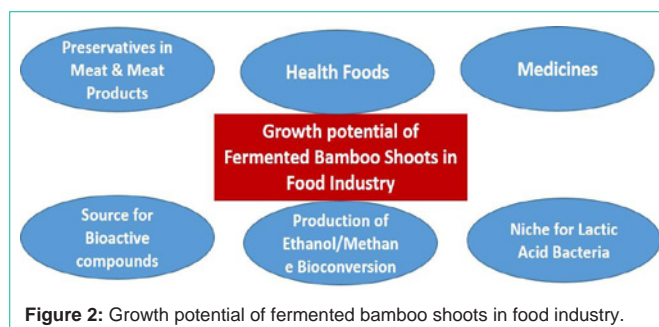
Preservatives in Meat & Meat Products

Health Foods

Medicines

Growth potential of Fermented Bamboo Shoots in Food Industry

Source for Bioactive compounds

Production of Ethanol/Methane Bioconversion

Niche for Lactic Acid Bacteria

**Figure 2:** Growth potential of fermented bamboo shoots in food industry.